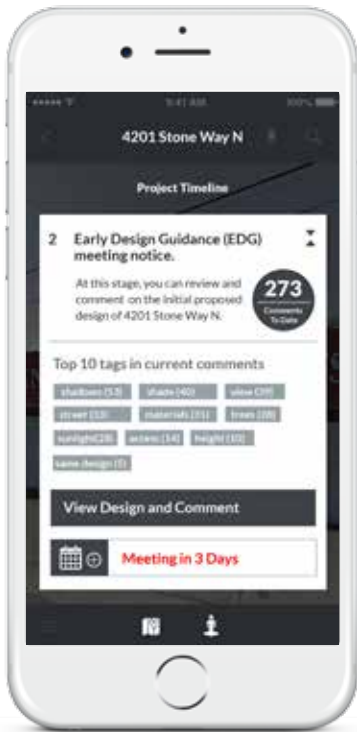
9:41 AM

100%

4201 Stone Way N

Project Timeline

2 Early Design Guidance (EDG) meeting notice.

At this stage, you can review and comment on the initial proposed design of 4201 Stone Way N.

273

Comments To Date

Top 10 tags in current comments

shadows (53) shade (40) view (39)

street (33) materials (31) trees (28)

sunlight(28) access (14) height (10)

same design (5)

View Design and Comment

Meeting in 3 Days